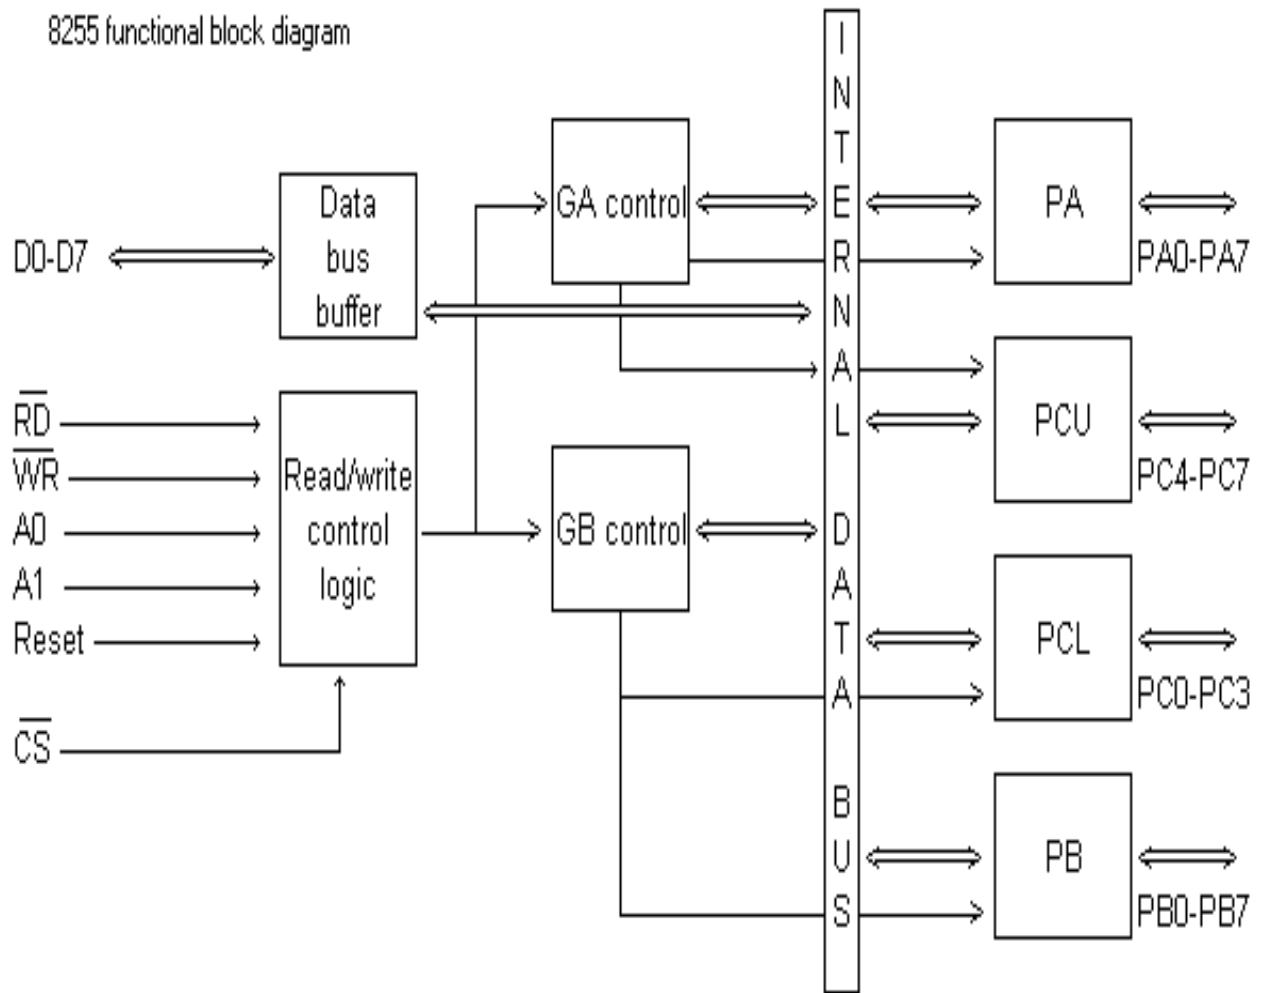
8255 functional block diagram

D0-D7

Data bus buffer

$\overline{RD}$

$\overline{WR}$

A0

A1

Reset

$\overline{CS}$

Read/write control logic

GA control

GB control

INTERNAL DATA BUS

PA

PA0-PA7

PCU

PC4-PC7

PCL

PC0-PC3

PB

PB0-PB7